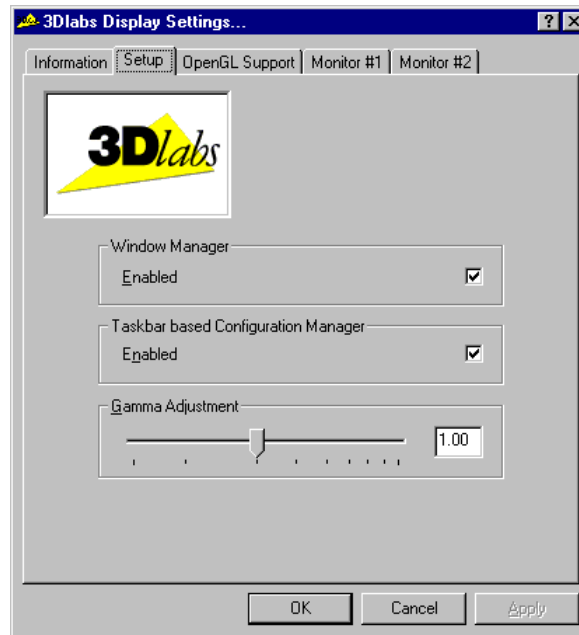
3Dlabs Display Settings...

?

Information
Setup
OpenGL Support
Monitor #1
Monitor #2

3Dlabs

Window Manager
Enabled

Taskbar based Configuration Manager
Enabled

Gamma Adjustment
1.00

OK
Cancel
Apply